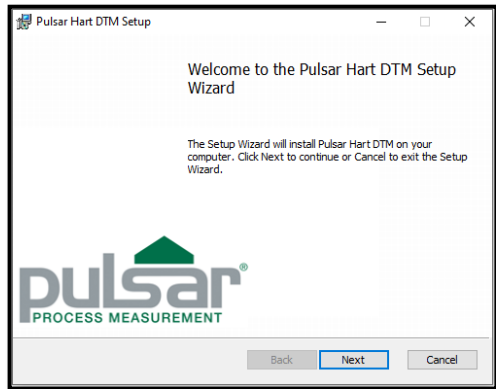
Pulsar Hart DTM Setup

Welcome to the Pulsar Hart DTM Setup Wizard

The Setup Wizard will install Pulsar Hart DTM on your computer. Click Next to continue or Cancel to exit the Setup Wizard.

pulsar®
PROCESS MEASUREMENT

Back
Next
Cancel